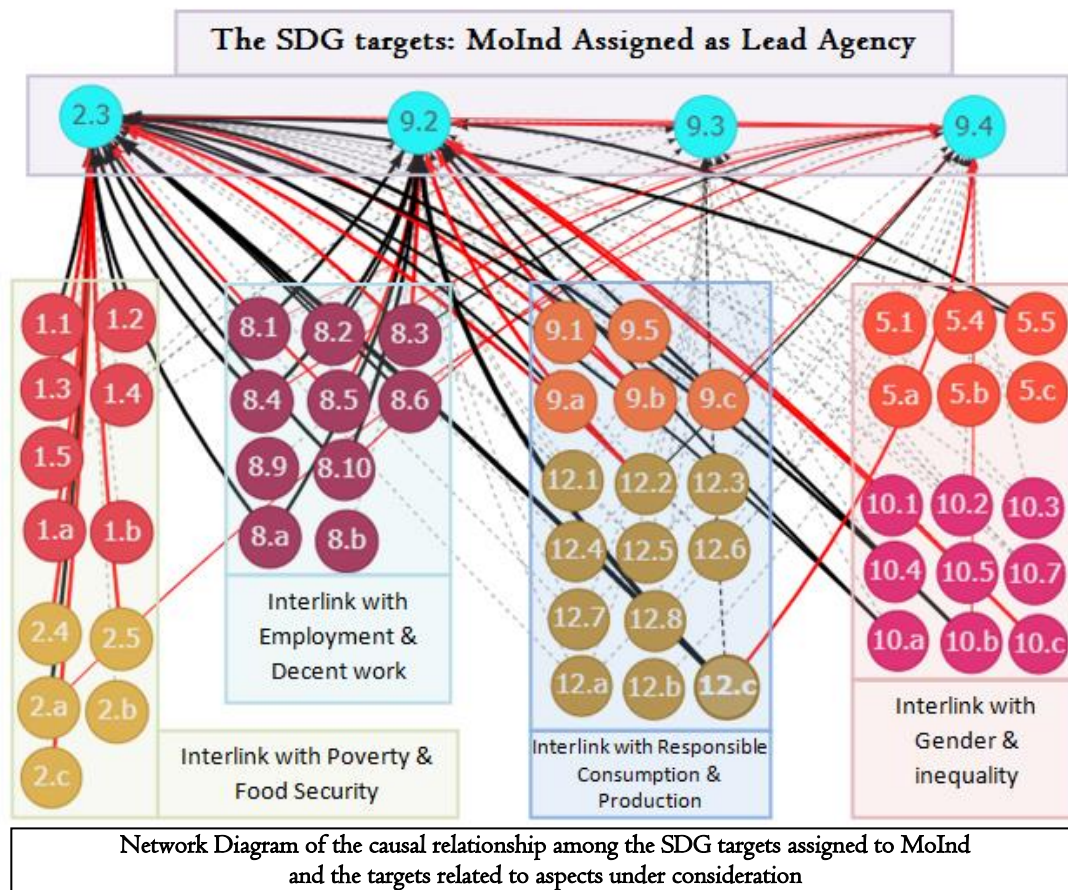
The SDG targets: MoInd Assigned as Lead Agency

2.3
9.2
9.3
9.4

1.1
1.2
1.3
1.4
1.5
1.a
1.b
2.4
2.5
2.a
2.b
2.c

Interlink with Poverty & Food Security

8.1
8.2
8.3
8.4
8.5
8.6
8.9
8.10
8.a
8.b

Interlink with Employment & Decent work

9.1
9.5
9.a
9.b
9.c
12.1
12.2
12.3
12.4
12.5
12.6
12.7
12.8
12.a
12.b
12.c

Interlink with Responsible Consumption & Production

5.1
5.4
5.5
5.a
5.b
5.c
10.1
10.2
10.3
10.4
10.5
10.7
10.a
10.b
10.c

Interlink with Gender & inequality

Network Diagram of the causal relationship among the SDG targets assigned to MoInd and the targets related to aspects under consideration